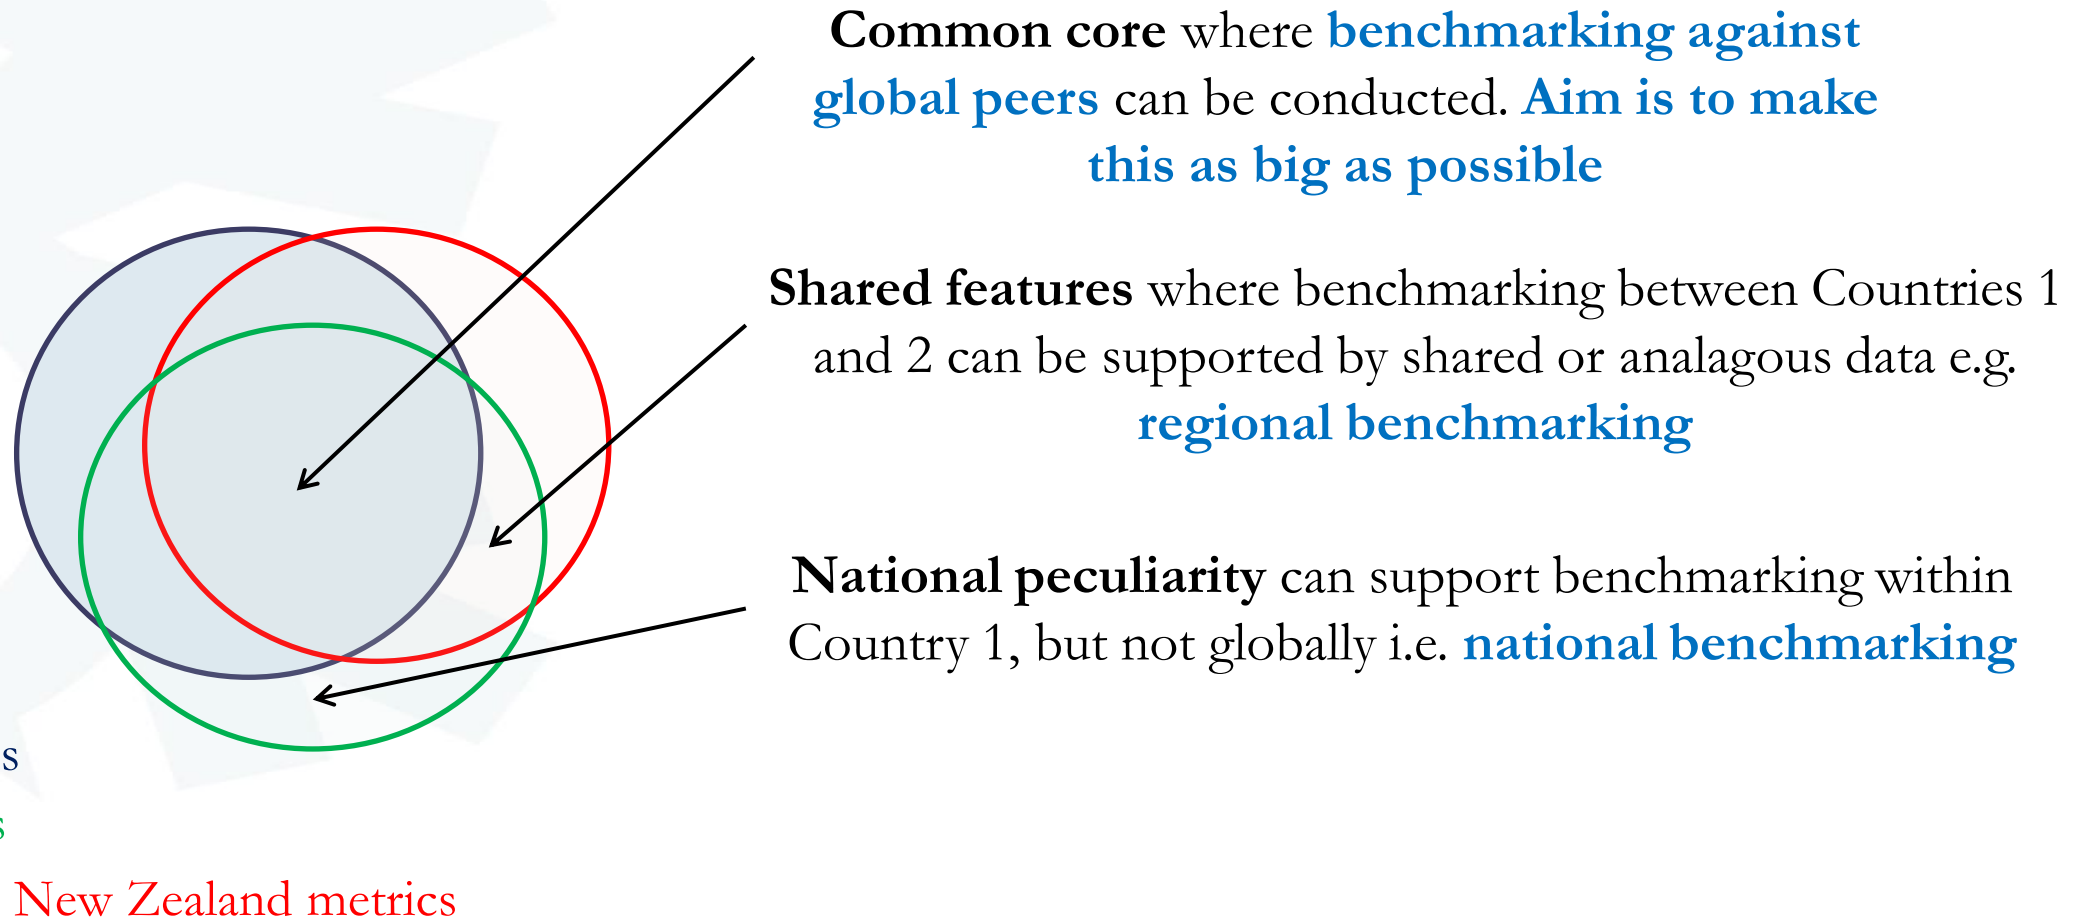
**Common core** where benchmarking against global peers can be conducted. Aim is to make this as big as possible

**Shared features** where benchmarking between Countries 1 and 2 can be supported by shared or analagous data e.g. regional benchmarking

**National peculiarity** can support benchmarking within Country 1, but not globally i.e. national benchmarking

s

s

New Zealand metrics